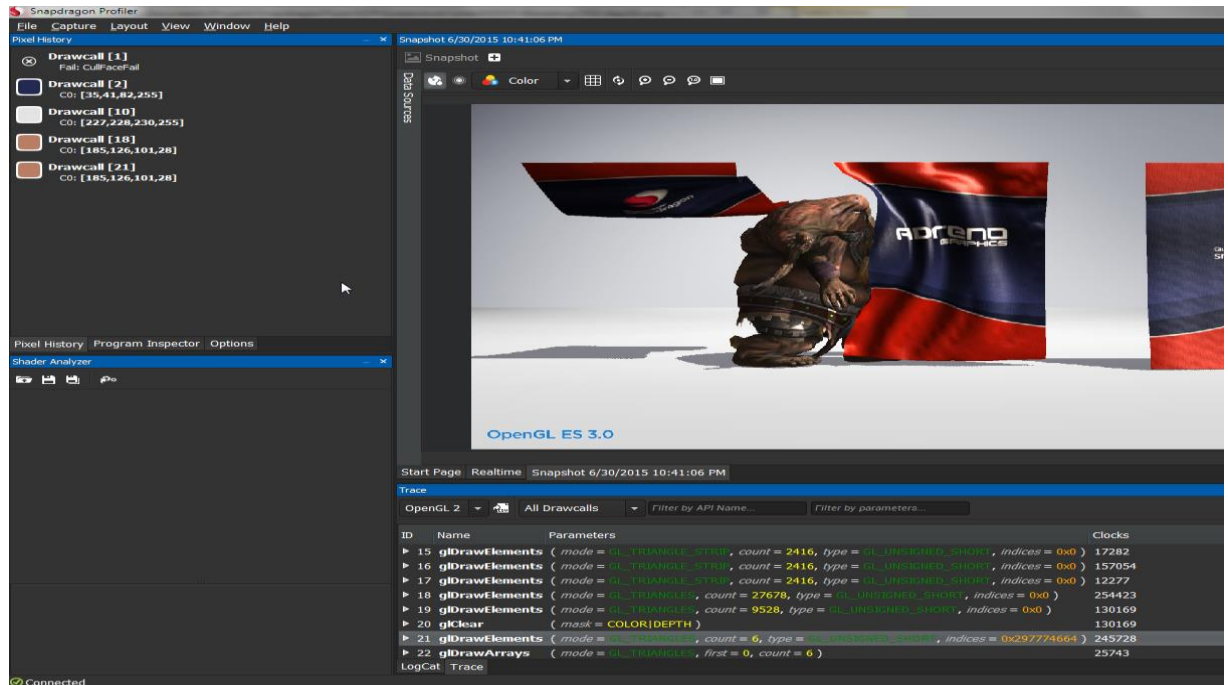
Snapdragon Profiler
File Capture Layout View Window Help
Pixel History
Drawcall [1]
Fail: CullFaceFail
Drawcall [2]
C0: [35,41,82,255]
Drawcall [10]
C0: [227,228,230,255]
Drawcall [18]
C0: [185,126,101,28]
Drawcall [21]
C0: [185,126,101,28]

Pixel History Program Inspector Options
Shader Analyzer

Snapshot 6/30/2015 10:41:06 PM
Snapshot
Data Sources
Color
ADRENO GRAPHICS
OpenGL ES 3.0

Start Page Realtime Snapshot 6/30/2015 10:41:06 PM
Trace
OpenGL 2 All Drawcalls Filter by API Name... Filter by parameters...

| ID | Name | Parameters | Clocks |
|---|---|---|---|
| 15 | glDrawElements | ( mode = GL_TRIANGLE_STRIP, count = 2416, type = GL_UNSIGNED_SHORT, indices = 0x0 ) | 17282 |
| 16 | glDrawElements | ( mode = GL_TRIANGLE_STRIP, count = 2416, type = GL_UNSIGNED_SHORT, indices = 0x0 ) | 157054 |
| 17 | glDrawElements | ( mode = GL_TRIANGLE_STRIP, count = 2416, type = GL_UNSIGNED_SHORT, indices = 0x0 ) | 12277 |
| 18 | glDrawElements | ( mode = GL_TRIANGLES, count = 27678, type = GL_UNSIGNED_SHORT, indices = 0x0 ) | 254423 |
| 19 | glDrawElements | ( mode = GL_TRIANGLES, count = 9528, type = GL_UNSIGNED_SHORT, indices = 0x0 ) | 130169 |
| 20 | glClear | ( mask = COLOR\|DEPTH ) | 130169 |
| 21 | glDrawElements | ( mode = GL_TRIANGLES, count = 6, type = GL_UNSIGNED_SHORT, indices = 0x297774664 ) | 245728 |
| 22 | glDrawArrays | ( mode = GL_TRIANGLES, first = 0, count = 6 ) | 25743 |

LogCat Trace
Connected